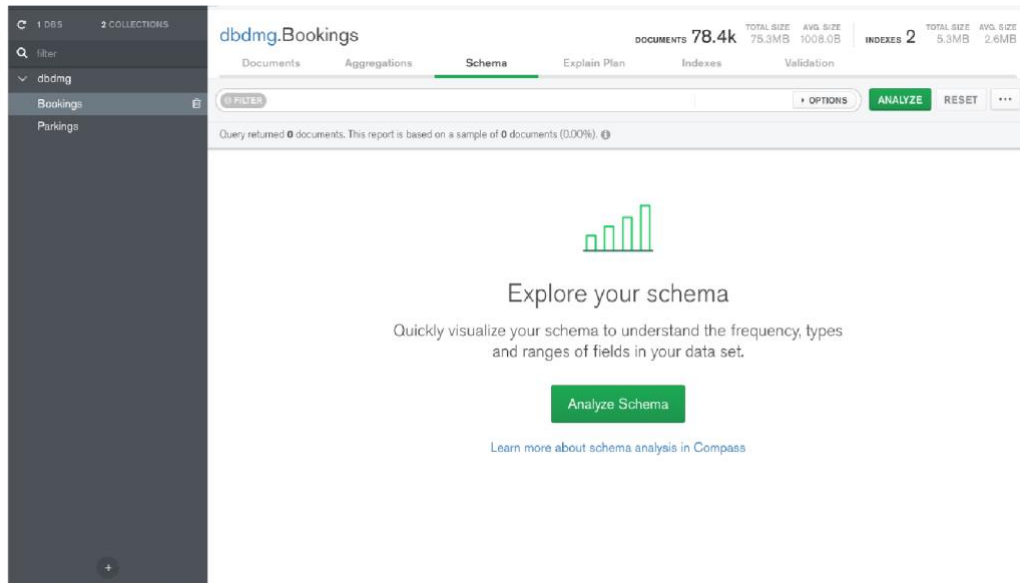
1 DBS 2 COLLECTIONS

filter

dbdmg

Bookings

Parkings

+

dbdmg.Bookings

DOCUMENTS 78.4k TOTAL SIZE 75.3MB AVG. SIZE 1008.0B INDEXES 2 TOTAL SIZE 5.3MB AVG. SIZE 2.6MB

Documents Aggregations Schema Explain Plan Indexes Validation

FILTER

▸ OPTIONS ANALYZE RESET ···

Query returned 0 documents. This report is based on a sample of 0 documents (0.00%).

Explore your schema

Quickly visualize your schema to understand the frequency, types and ranges of fields in your data set.

Analyze Schema

Learn more about schema analysis in Compass